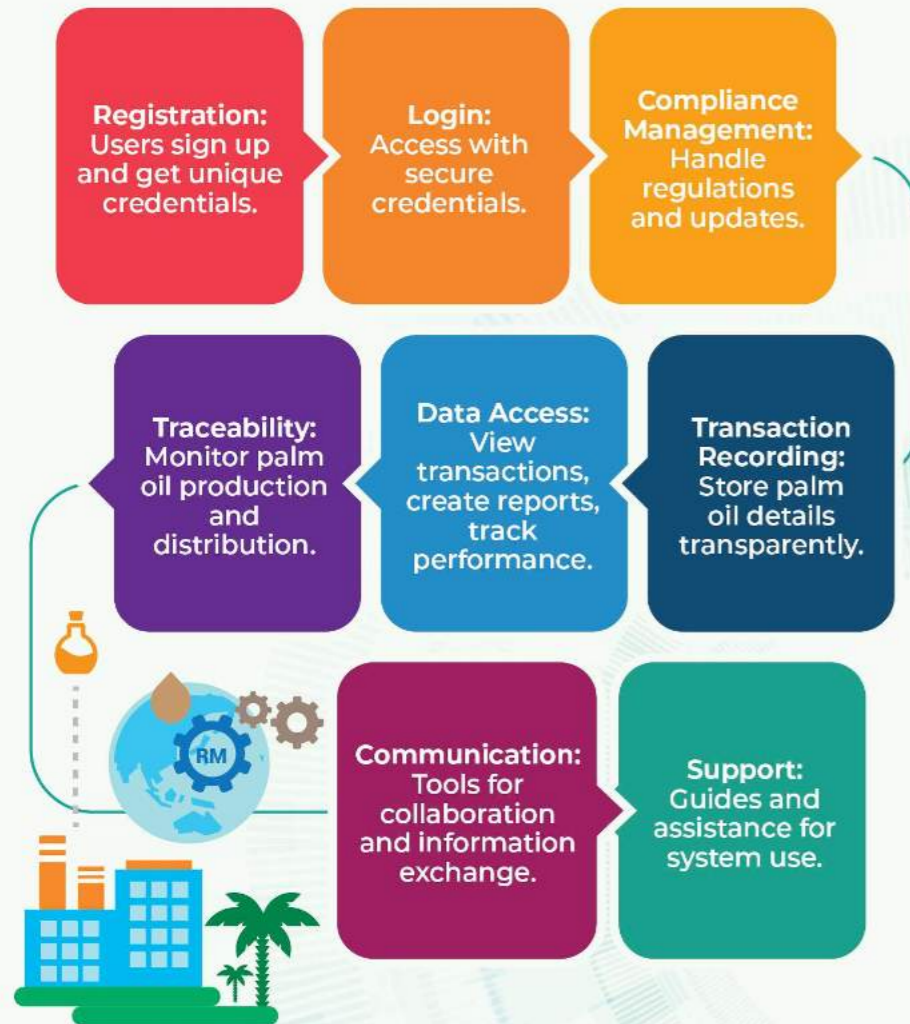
Registration: Users sign up and get unique credentials.

Login: Access with secure credentials.

Compliance Management: Handle regulations and updates.

Transaction Recording: Store palm oil details transparently.

Data Access: View transactions, create reports, track performance.

Traceability: Monitor palm oil production and distribution.

RM

Communication: Tools for collaboration and information exchange.

Support: Guides and assistance for system use.